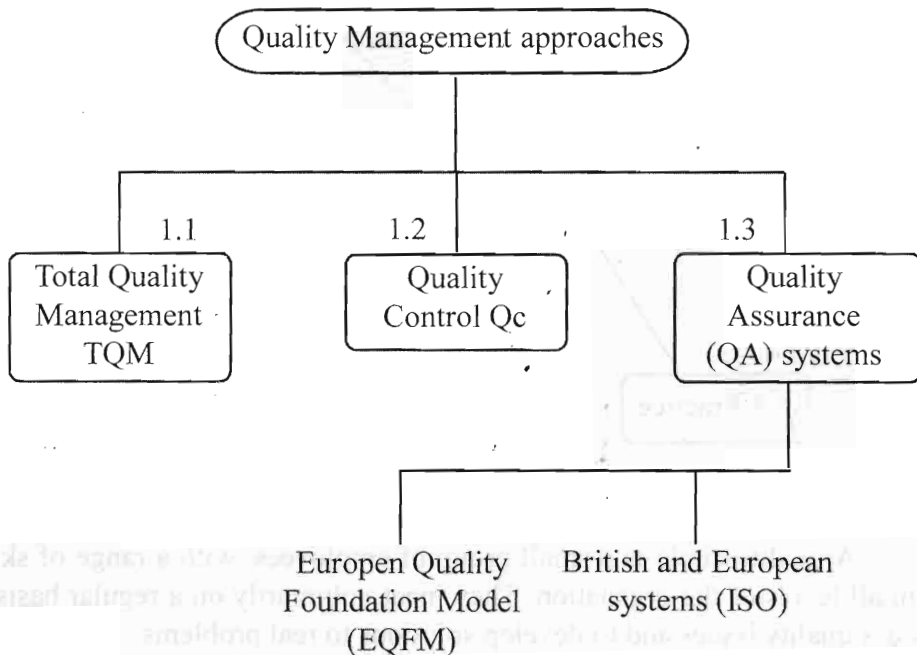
Quality Management approaches

1.1
Total Quality Management TQM

1.2
Quality Control Qc

1.3
Quality Assurance (QA) systems

Europen Quality Foundation Model (EQFM)

British and European systems (ISO)

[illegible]